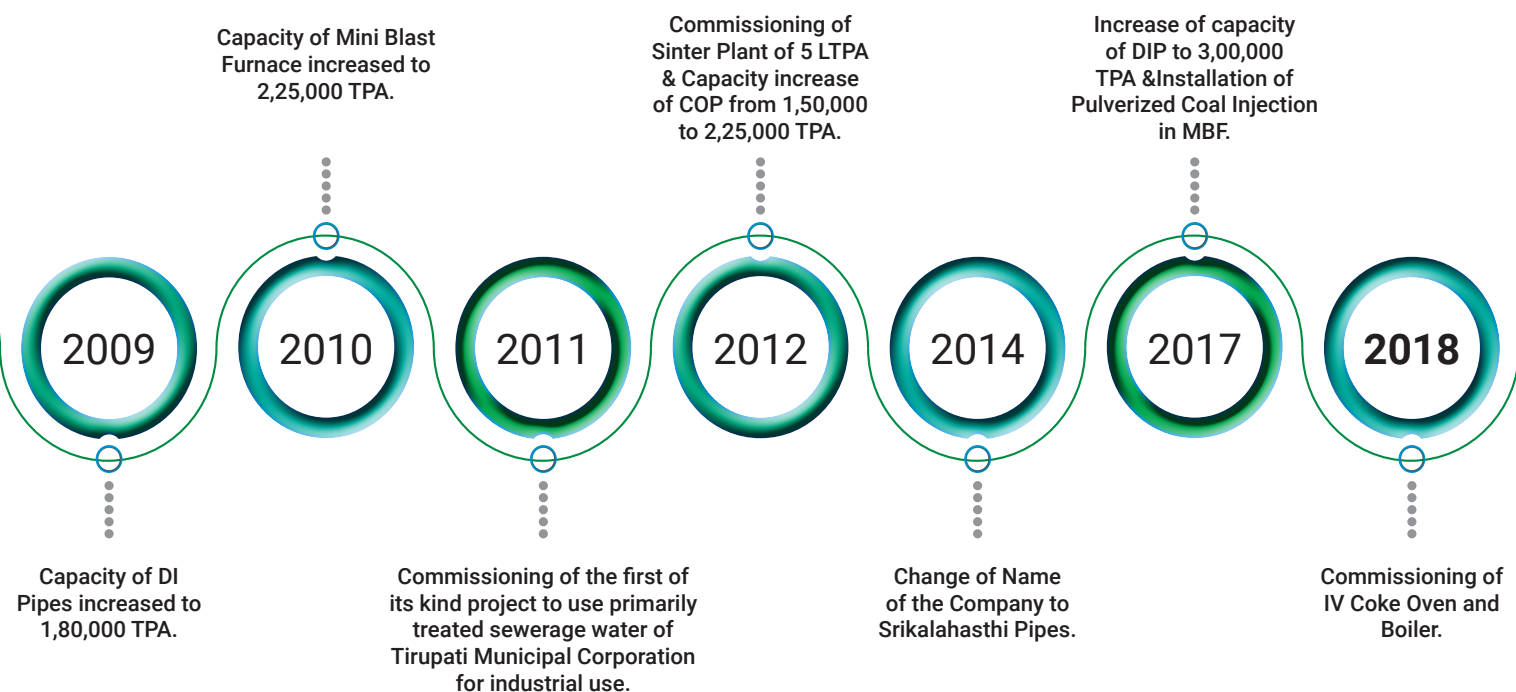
Capacity of Mini Blast Furnace increased to 2,25,000 TPA.

Commissioning of Sinter Plant of 5 LTPA & Capacity increase of COP from 1,50,000 to 2,25,000 TPA.

Increase of capacity of DIP to 3,00,000 TPA &Installation of Pulverized Coal Injection in MBF.

2009

2010

2011

2012

2014

2017

2018

Capacity of DI Pipes increased to 1,80,000 TPA.

Commissioning of the first of its kind project to use primarily treated sewerage water of Tirupati Municipal Corporation for industrial use.

Change of Name of the Company to Srikalahasthi Pipes.

Commissioning of IV Coke Oven and Boiler.